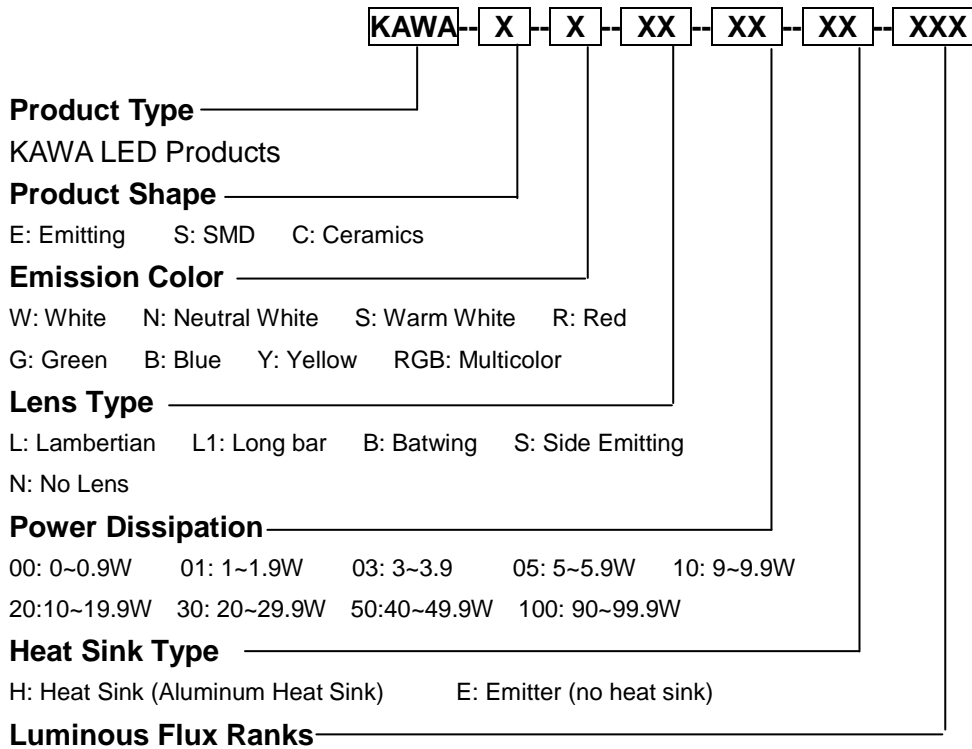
KAWA-- X -- X -- XX -- XX -- XX -- XXX

Product Type

KAWA LED Products

Product Shape

E: Emitting S: SMD C: Ceramics

Emission Color

W: White N: Neutral White S: Warm White R: Red

G: Green B: Blue Y: Yellow RGB: Multicolor

Lens Type

L: Lambertian L1: Long bar B: Batwing S: Side Emitting

N: No Lens

Power Dissipation

00: 0~0.9W 01: 1~1.9W 03: 3~3.9 05: 5~5.9W 10: 9~9.9W

20:10~19.9W 30: 20~29.9W 50:40~49.9W 100: 90~99.9W

Heat Sink Type

H: Heat Sink (Aluminum Heat Sink) E: Emitter (no heat sink)

Luminous Flux Ranks